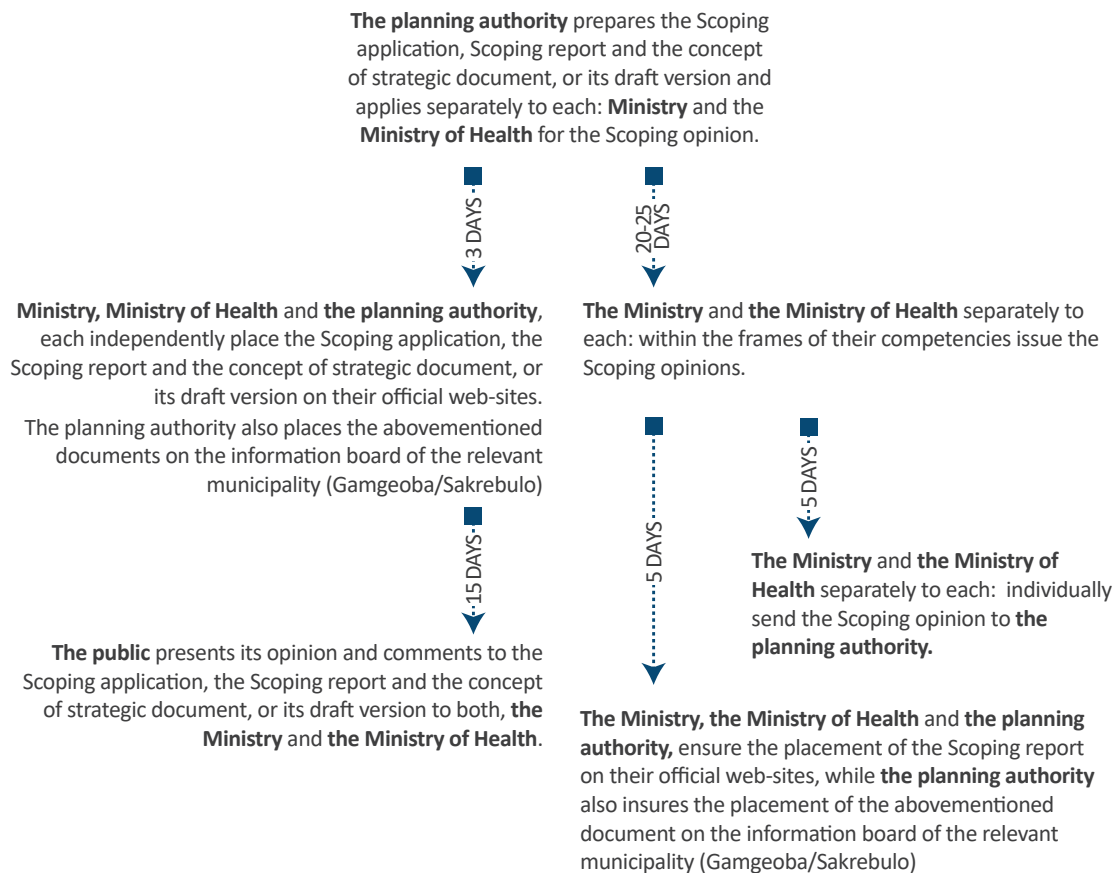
The planning authority prepares the Scoping application, Scoping report and the concept of strategic document, or its draft version and applies separately to each: Ministry and the Ministry of Health for the Scoping opinion.

3 DAYS

20-25 DAYS

Ministry, Ministry of Health and the planning authority, each independently place the Scoping application, the Scoping report and the concept of strategic document, or its draft version on their official web-sites. The planning authority also places the abovementioned documents on the information board of the relevant municipality (Gamgeoba/Sakrebulo)

15 DAYS

The public presents its opinion and comments to the Scoping application, the Scoping report and the concept of strategic document, or its draft version to both, the Ministry and the Ministry of Health.

The Ministry and the Ministry of Health separately to each: within the frames of their competencies issue the Scoping opinions.

5 DAYS

5 DAYS

The Ministry and the Ministry of Health separately to each: individually send the Scoping opinion to the planning authority.

The Ministry, the Ministry of Health and the planning authority, ensure the placement of the Scoping report on their official web-sites, while the planning authority also insures the placement of the abovementioned document on the information board of the relevant municipality (Gamgeoba/Sakrebulo)